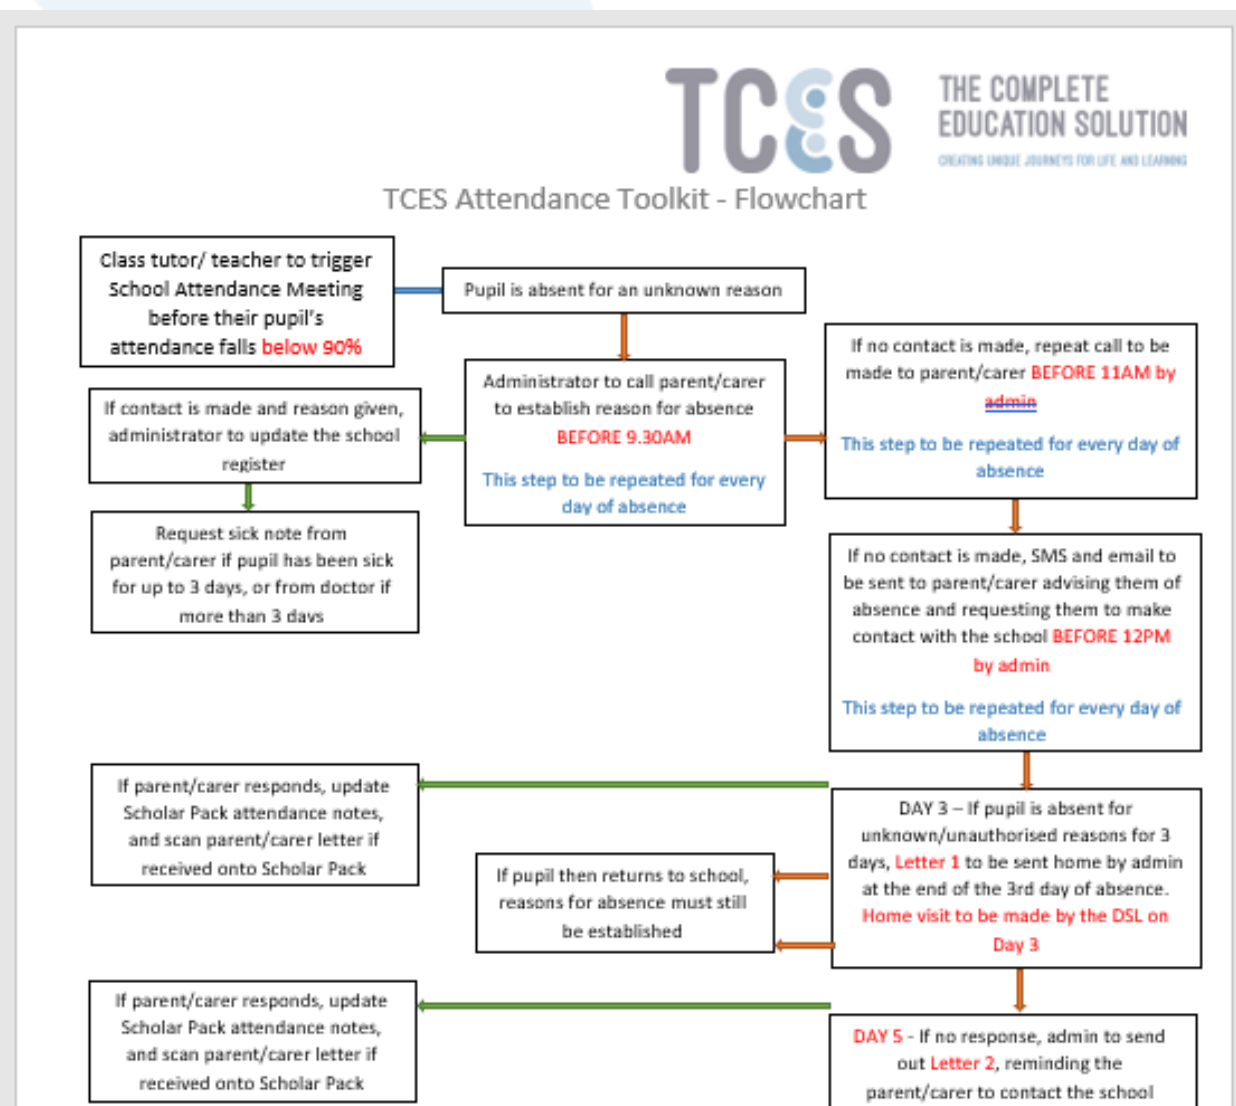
TCES THE COMPLETE EDUCATION SOLUTION
CREATING UNIQUE JOURNEYS FOR LIFE AND LEARNING

TCES Attendance Toolkit - Flowchart

Class tutor/ teacher to trigger School Attendance Meeting before their pupil's attendance falls below 90%

Pupil is absent for an unknown reason

Administrator to call parent/carer to establish reason for absence BEFORE 9.30AM

This step to be repeated for every day of absence

If no contact is made, repeat call to be made to parent/carer BEFORE 11AM by admin

This step to be repeated for every day of absence

If contact is made and reason given, administrator to update the school register

Request sick note from parent/carer if pupil has been sick for up to 3 days, or from doctor if more than 3 days

If no contact is made, SMS and email to be sent to parent/carer advising them of absence and requesting them to make contact with the school BEFORE 12PM by admin

This step to be repeated for every day of absence

If parent/carer responds, update Scholar Pack attendance notes, and scan parent/carer letter if received onto Scholar Pack

DAY 3 – If pupil is absent for unknown/unauthorised reasons for 3 days, Letter 1 to be sent home by admin at the end of the 3rd day of absence. Home visit to be made by the DSL on Day 3

If pupil then returns to school, reasons for absence must still be established

If parent/carer responds, update Scholar Pack attendance notes, and scan parent/carer letter if received onto Scholar Pack

DAY 5 - If no response, admin to send out Letter 2, reminding the parent/carer to contact the school